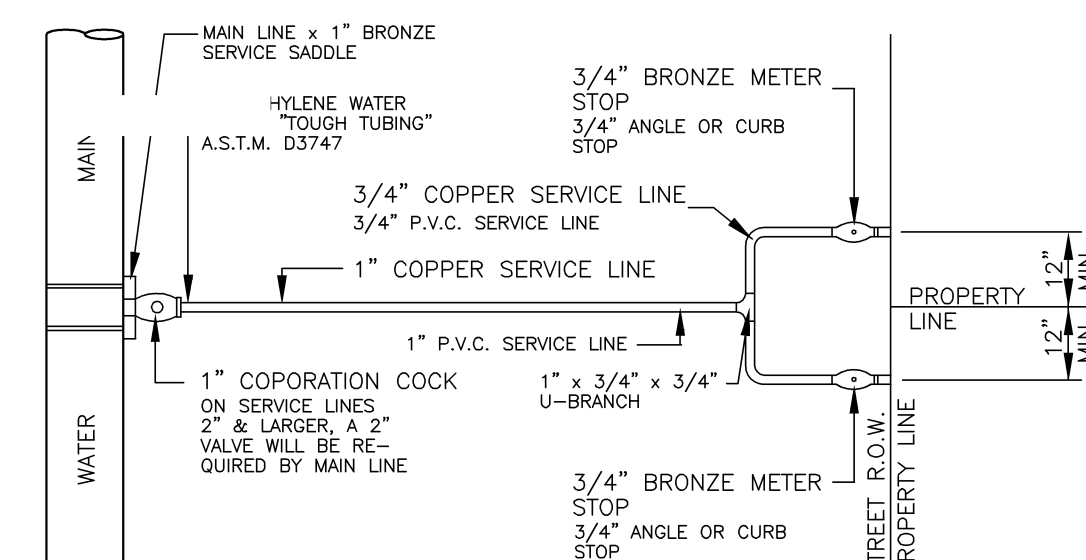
MAIN LINE x 1" BRONZE SERVICE SADDLE

HYLENE WATER "TOUGH TUBING" A.S.T.M. D3747

3/4" BRONZE METER STOP
3/4" ANGLE OR CURB STOP

3/4" COPPER SERVICE LINE
3/4" P.V.C. SERVICE LINE

1" COPPER SERVICE LINE

MAIN

PROPERTY LINE

12" MIN.

12" MIN.

1" P.V.C. SERVICE LINE

1" COPORATION COCK
ON SERVICE LINES 2" & LARGER, A 2" VALVE WILL BE REQUIRED BY MAIN LINE

1" x 3/4" x 3/4" U-BRANCH

WATER

3/4" BRONZE METER STOP
3/4" ANGLE OR CURB STOP

STREET R.O.W.

PROPERTY LINE